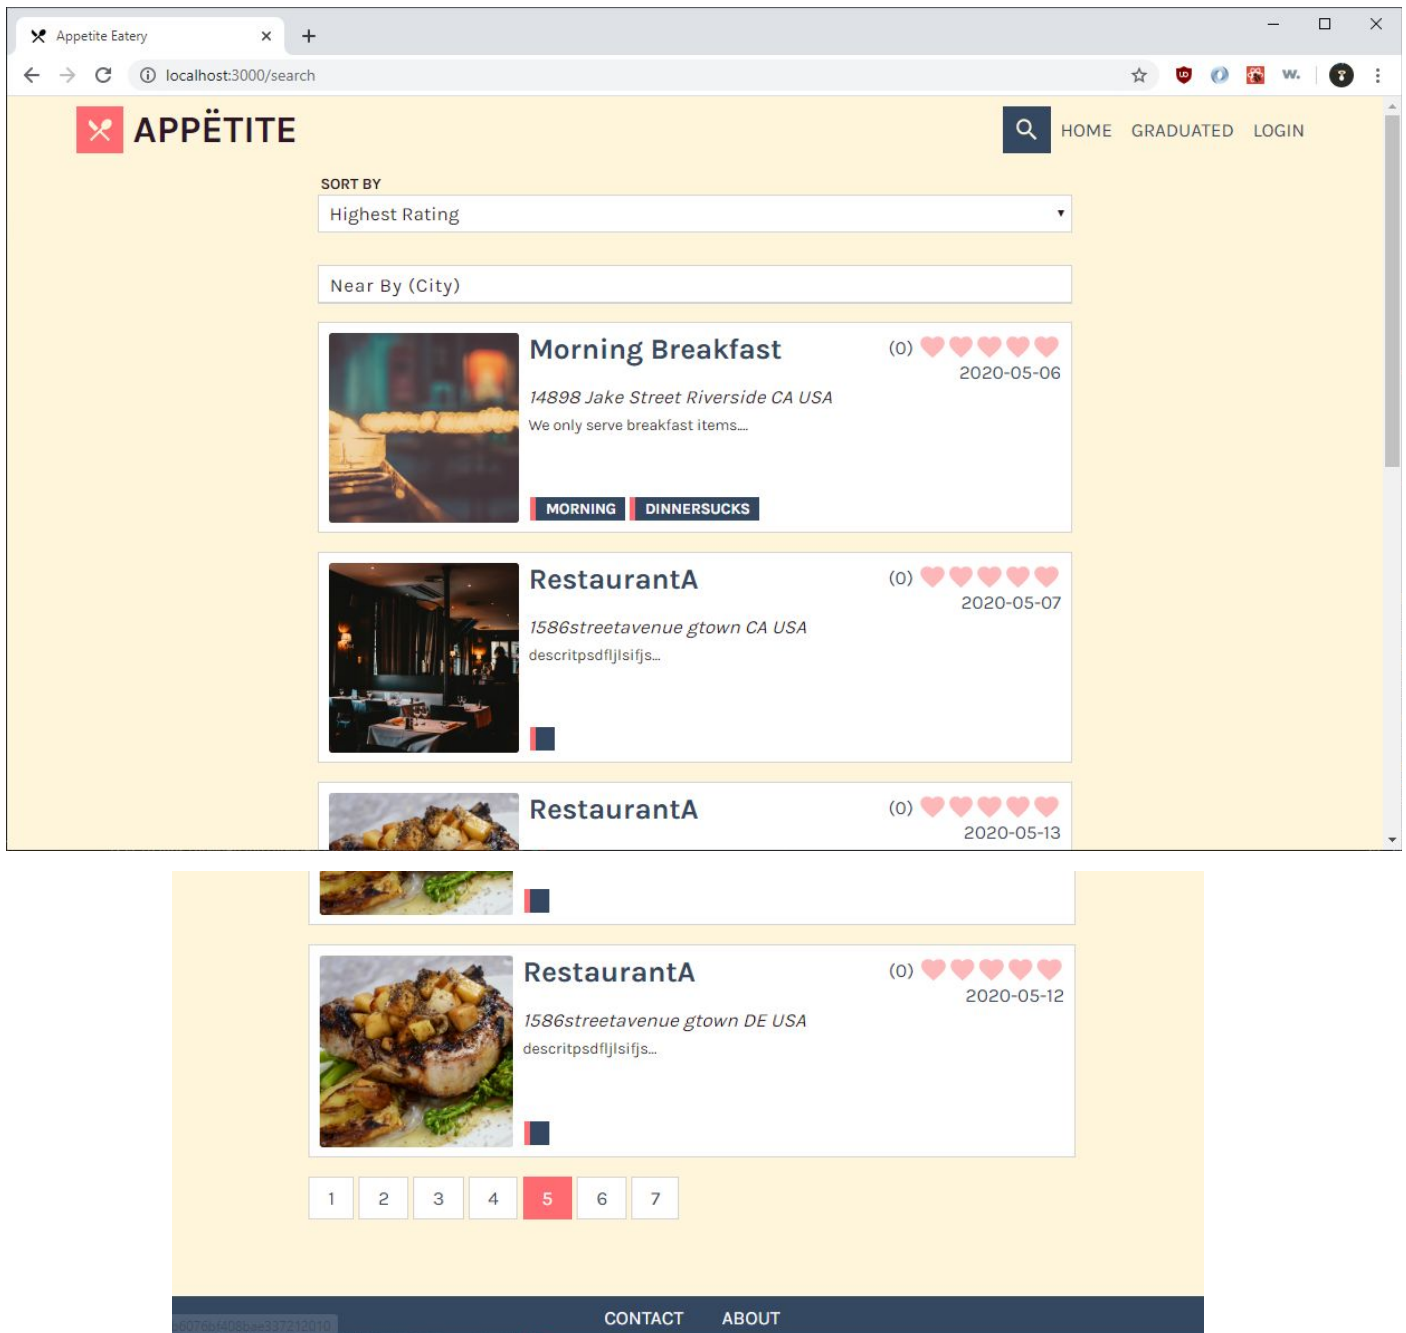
Appetite Eatery ×
+
localhost:3000/search

APPËTITE

HOME GRADUATED LOGIN

SORT BY
Highest Rating

Near By (City)

Morning Breakfast
(0)
2020-05-06
14898 Jake Street Riverside CA USA
We only serve breakfast items....
MORNING DINNERSUCKS

RestaurantA
(0)
2020-05-07
1586streetavenue gtown CA USA
descritpsdfljlsifjs...

RestaurantA
(0)
2020-05-13

RestaurantA
(0)
2020-05-12
1586streetavenue gtown DE USA
descritpsdfljlsifjs...

1 2 3 4 5 6 7

CONTACT ABOUT